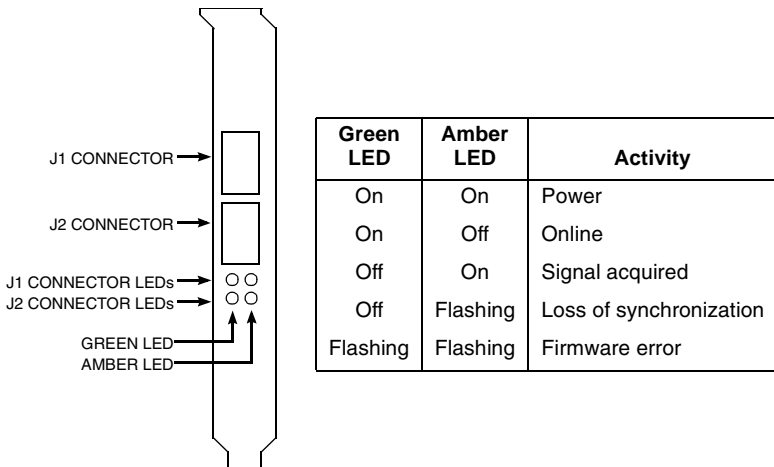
J1 CONNECTOR
J2 CONNECTOR
J1 CONNECTOR LEDs
J2 CONNECTOR LEDs
GREEN LED
AMBER LED

| Green LED | Amber LED | Activity |
|---|---|---|
| On | On | Power |
| On | Off | Online |
| Off | On | Signal acquired |
| Off | Flashing | Loss of synchronization |
| Flashing | Flashing | Firmware error |